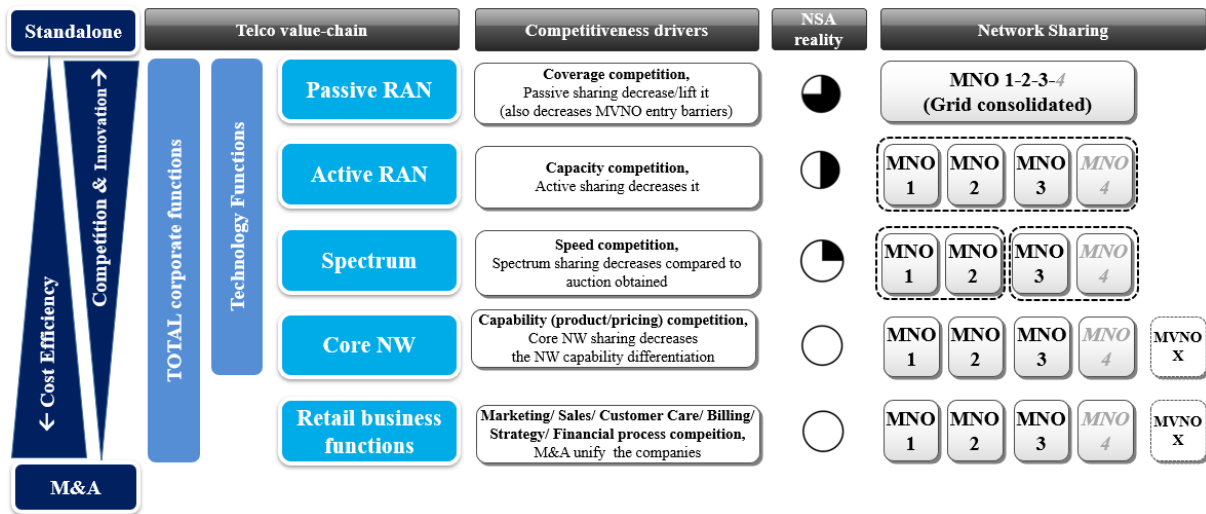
Standalone

Telco value-chain

Competitiveness drivers

NSA reality

Network Sharing

Competition & Innovation →

← Cost Efficiency

TOTAL corporate functions

Technology Functions

Passive RAN

Coverage competition, Passive sharing decrease/lift it (also decreases MVNO entry barriers)

MNO 1-2-3-4 (Grid consolidated)

Active RAN

Capacity competition, Active sharing decreases it

MNO 1 MNO 2 MNO 3 MNO 4

Spectrum

Speed competition, Spectrum sharing decreases compared to auction obtained

MNO 1 MNO 2 MNO 3 MNO 4

Core NW

Capability (product/pricing) competition, Core NW sharing decreases the NW capability differentiation

MNO 1 MNO 2 MNO 3 MNO 4 MVNO X

Retail business functions

Marketing/ Sales/ Customer Care/ Billing/ Strategy/ Financial process compeition, M&A unify the companies

MNO 1 MNO 2 MNO 3 MNO 4 MVNO X

M&A